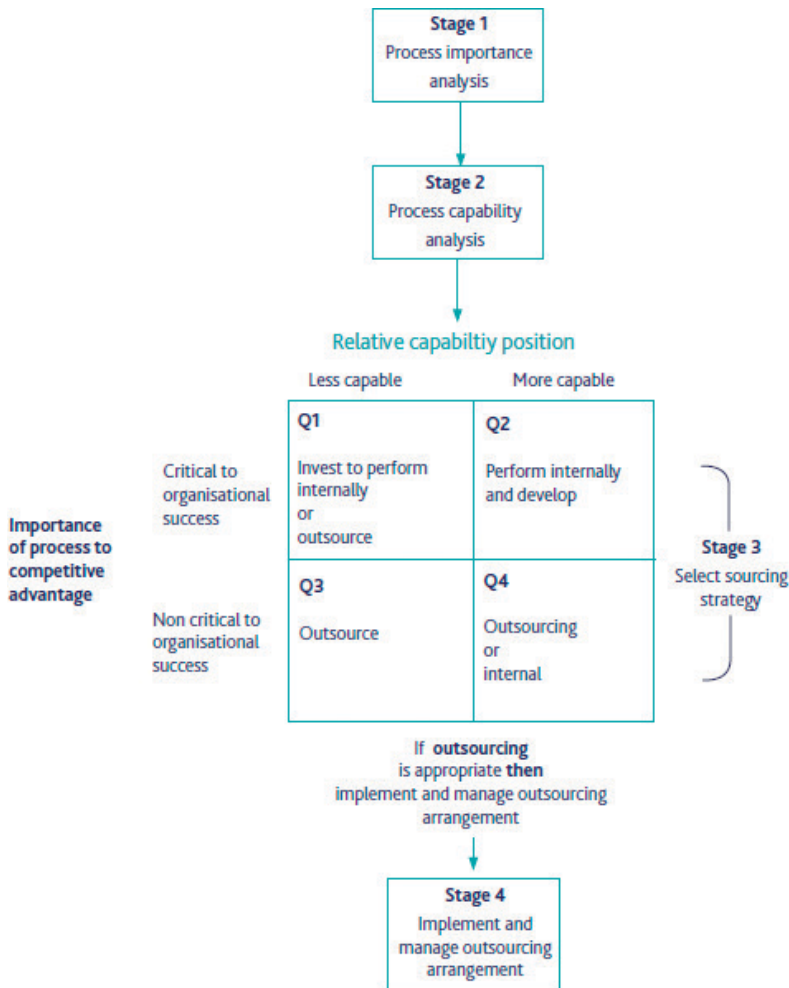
**Stage 1**
Process importance analysis

**Stage 2**
Process capability analysis

Relative capabiltiy position

Less capable

More capable

**Importance of process to competitive advantage**

Critical to organisational success

Non critical to organisational success

| | Less capable | More capable |
|---|---|---|
| Critical to organisational success | **Q1** Invest to perform internally or outsource | **Q2** Perform internally and develop |
| Non critical to organisational success | **Q3** Outsource | **Q4** Outsourcing or internal |

**Stage 3**
Select sourcing strategy

If **outsourcing** is appropriate **then** implement and manage outsourcing arrangement

**Stage 4**
Implement and manage outsourcing arrangement